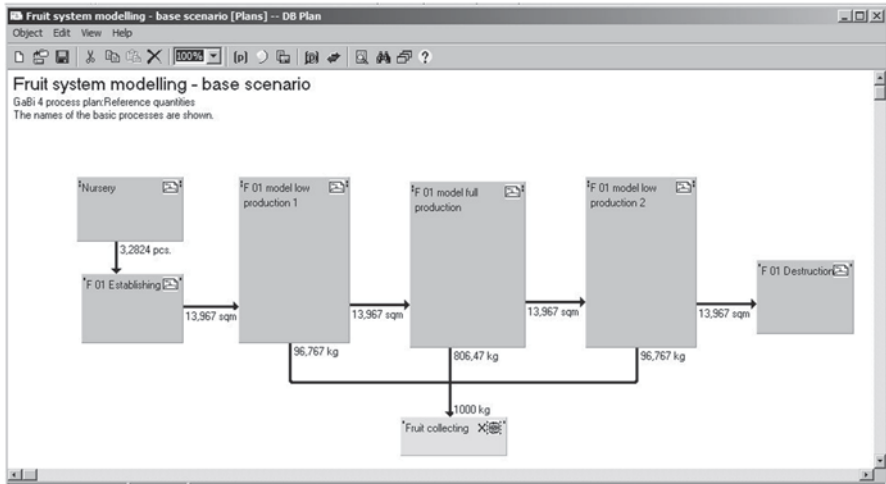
Fruit system modelling - base scenario [Plans] -- DB Plan
Object Edit View Help
100%

Fruit system modelling - base scenario
GaBi 4 process plan:Reference quantities
The names of the basic processes are shown.

Nursery
3,2824 pcs.
F 01 Establishing
13,967 sqm
F 01 model low production 1
13,967 sqm
96,767 kg
F 01 model full production
13,967 sqm
806,47 kg
F 01 model low production 2
13,967 sqm
96,767 kg
F 01 Destruction
1000 kg
Fruit collecting